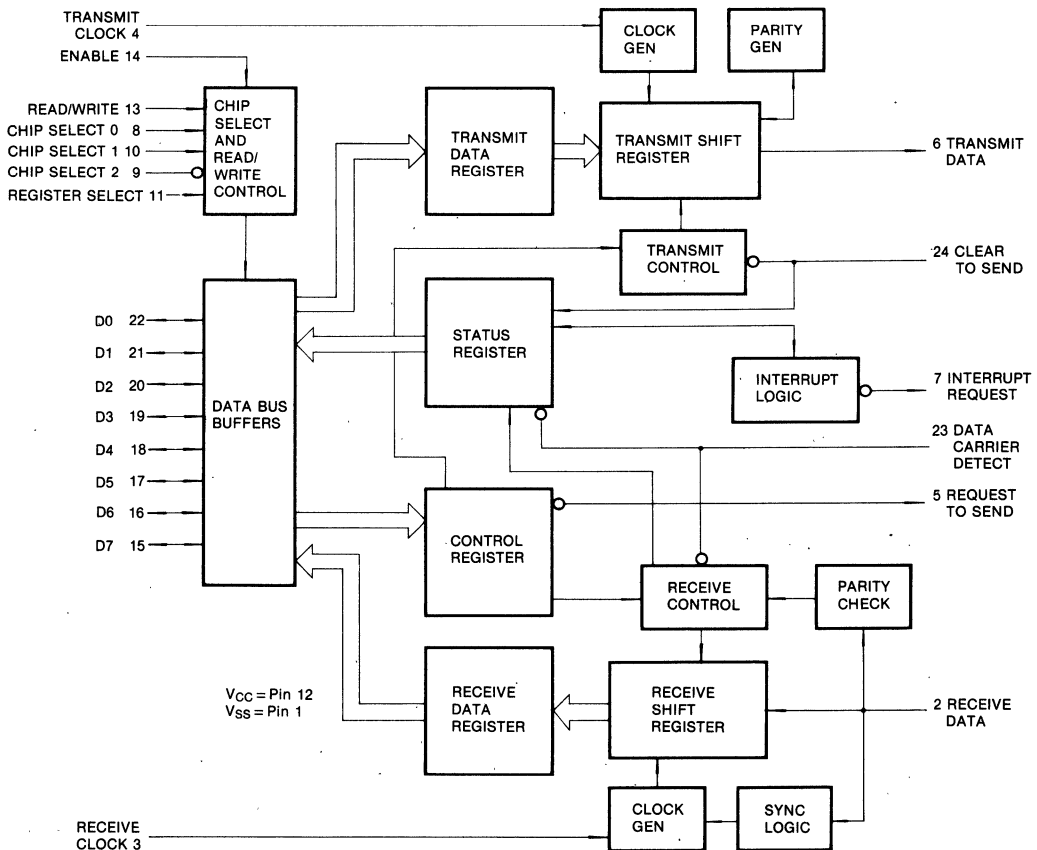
TRANSMIT CLOCK 4

ENABLE 14

READ/WRITE 13
CHIP SELECT 0 8
CHIP SELECT 1 10
CHIP SELECT 2 9
REGISTER SELECT 11

CHIP SELECT AND READ/ WRITE CONTROL

CLOCK GEN

PARITY GEN

TRANSMIT DATA REGISTER

TRANSMIT SHIFT REGISTER

6 TRANSMIT DATA

TRANSMIT CONTROL

24 CLEAR TO SEND

D0 22
D1 21
D2 20
D3 19
D4 18
D5 17
D6 16
D7 15

DATA BUS BUFFERS

STATUS REGISTER

INTERRUPT LOGIC

7 INTERRUPT REQUEST

23 DATA CARRIER DETECT

CONTROL REGISTER

5 REQUEST TO SEND

RECEIVE CONTROL

PARITY CHECK

$V_{CC}$ = Pin 12
$V_{SS}$ = Pin 1

RECEIVE DATA REGISTER

RECEIVE SHIFT REGISTER

2 RECEIVE DATA

CLOCK GEN

SYNC LOGIC

RECEIVE CLOCK 3